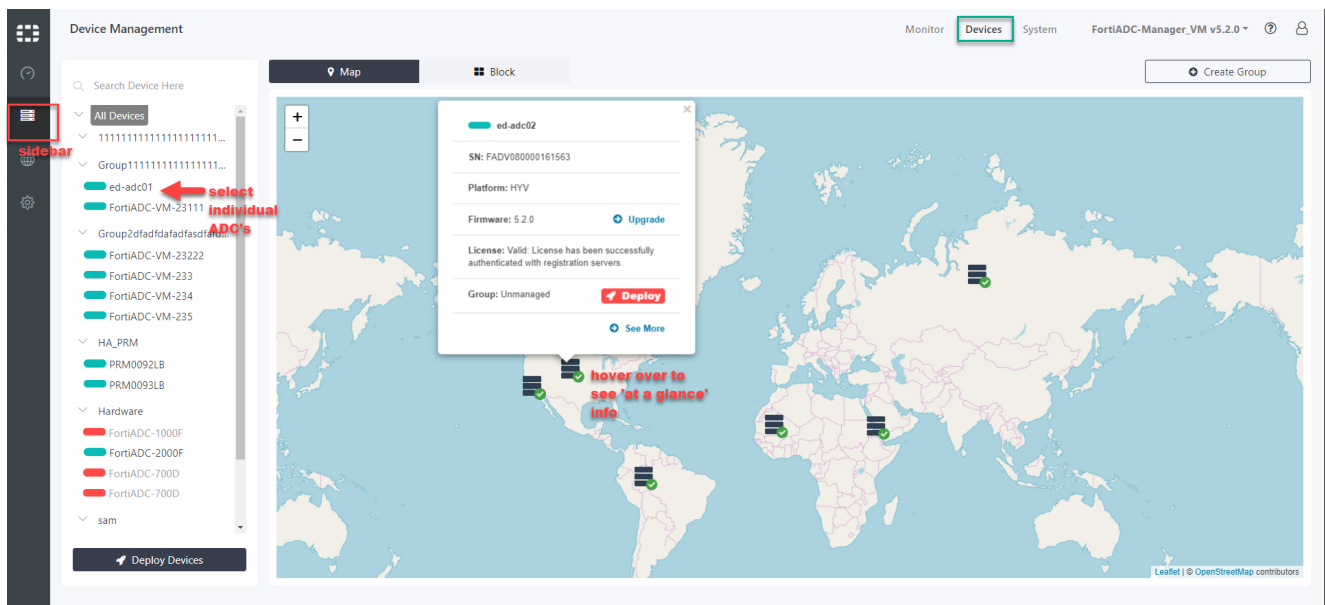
Device Management

Monitor Devices System FortiADC-Manager_VM v5.2.0

sidebar

Search Device Here

All Devices
11111111111111111111...
Group1111111111111111...
ed-adc01
FortiADC-VM-23111
Group2dfadfdafadfasdfadf...
FortiADC-VM-23222
FortiADC-VM-233
FortiADC-VM-234
FortiADC-VM-235
HA_PRM
PRM0092LB
PRM0093LB
Hardware
FortiADC-1000F
FortiADC-2000F
FortiADC-700D
FortiADC-700D
sam

select individual ADC's

Deploy Devices

Map Block

Create Group

+
−

ed-adc02
SN: FADV080000161563
Platform: HYV
Firmware: 5.2.0 Upgrade
License: Valid: License has been successfully authenticated with registration servers.
Group: Unmanaged Deploy
See More

hover over to see 'at a glance' info

Leaflet | © OpenStreetMap contributors